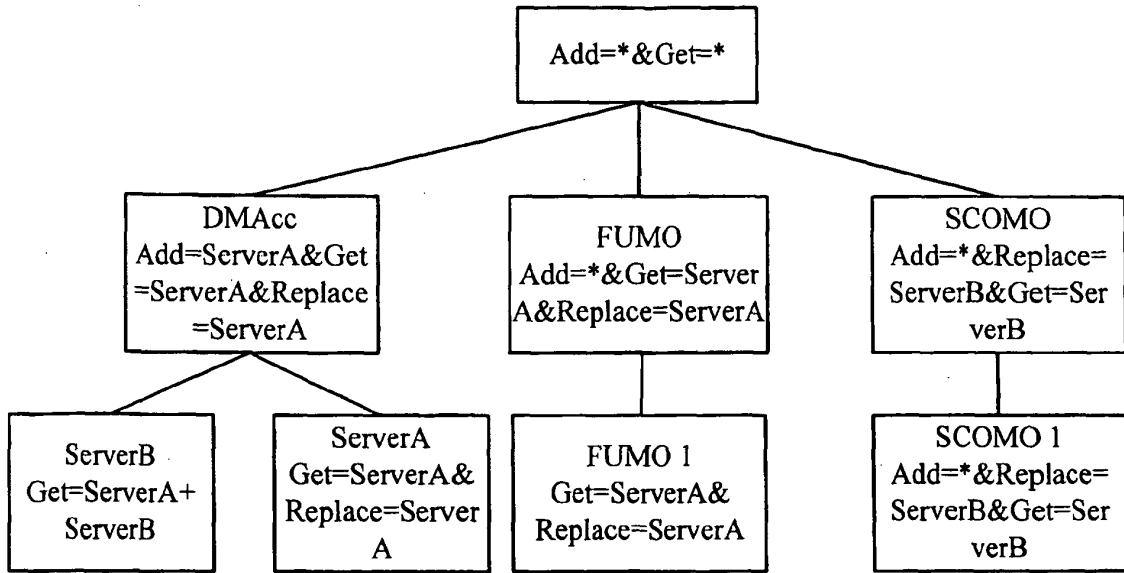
Add=*&Get=*

DMAcc
Add=ServerA&Get=ServerA&Replace=ServerA

FUMO
Add=*&Get=ServerA&Replace=ServerA

SCOMO
Add=*&Replace=ServerB&Get=ServerB

ServerB
Get=ServerA+ServerB

ServerA
Get=ServerA&Replace=ServerA

FUMO 1
Get=ServerA&Replace=ServerA

SCOMO 1
Add=*&Replace=ServerB&Get=ServerB